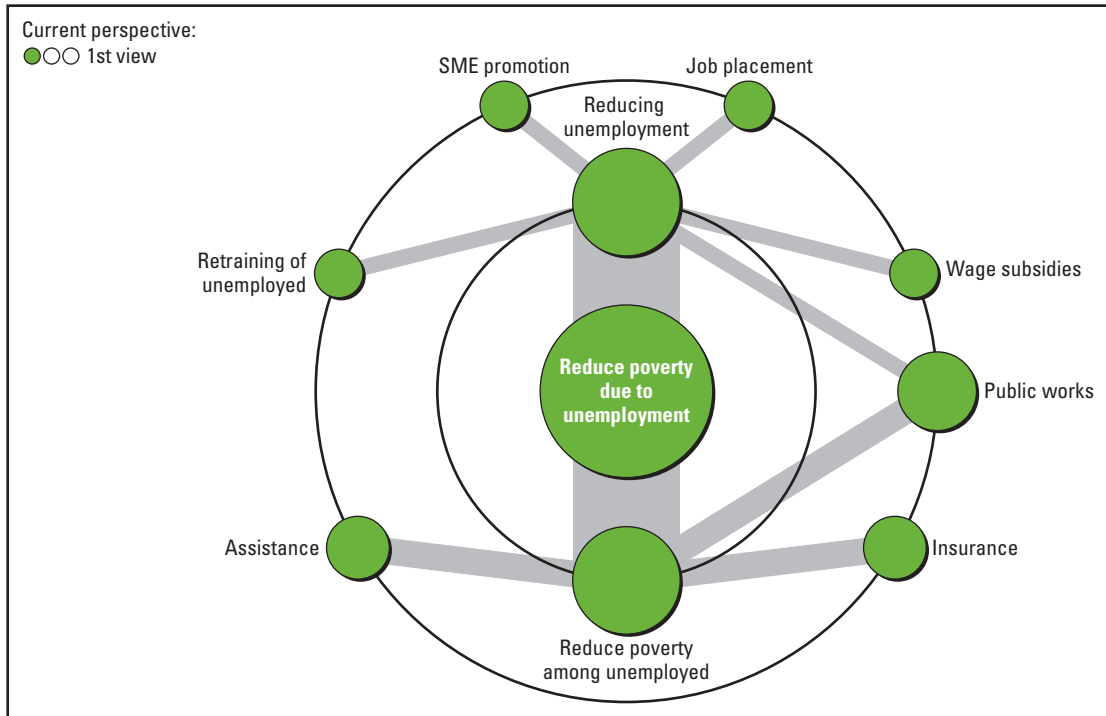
Current perspective:
1st view

SME promotion

Job placement

Reducing unemployment

Retraining of unemployed

Wage subsidies

Reduce poverty due to unemployment

Public works

Assistance

Insurance

Reduce poverty among unemployed